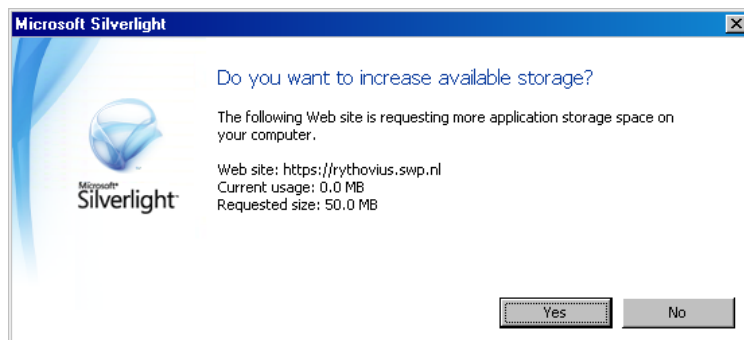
Microsoft Silverlight

Do you want to increase available storage?

The following Web site is requesting more application storage space on your computer.

Web site: https://rythovius.swp.nl
Current usage: 0.0 MB
Requested size: 50.0 MB

Microsoft Silverlight

Yes

No